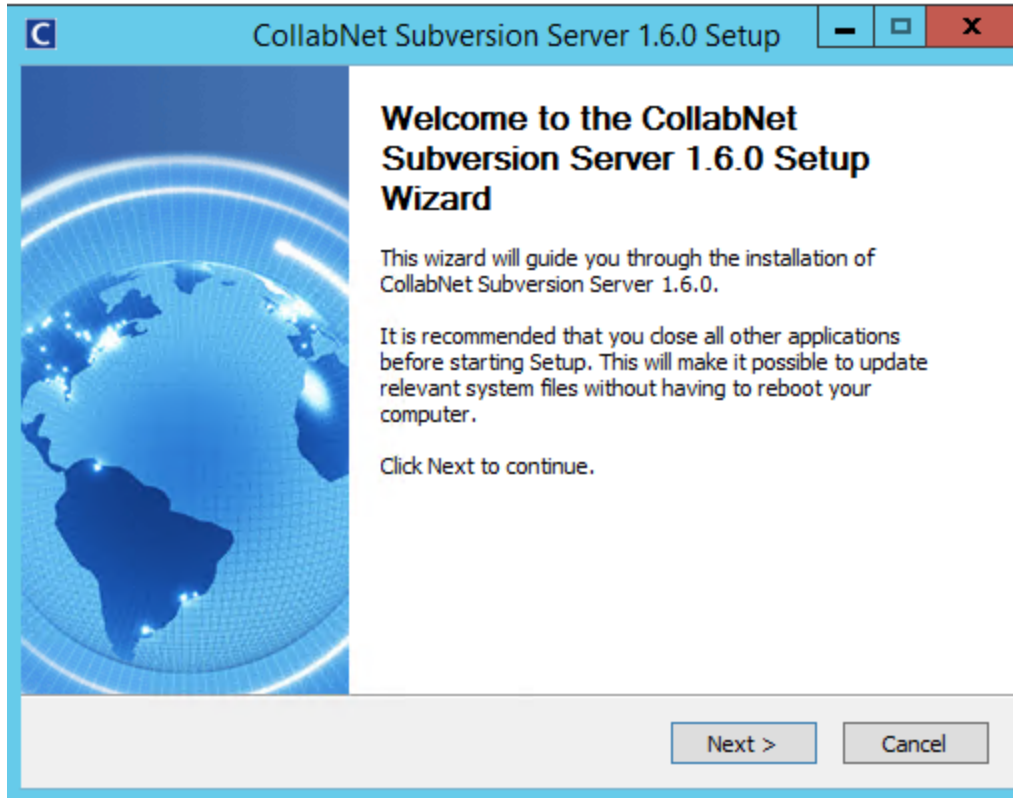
CollabNet Subversion Server 1.6.0 Setup

Welcome to the CollabNet Subversion Server 1.6.0 Setup Wizard

This wizard will guide you through the installation of CollabNet Subversion Server 1.6.0.

It is recommended that you close all other applications before starting Setup. This will make it possible to update relevant system files without having to reboot your computer.

Click Next to continue.

Next >

Cancel